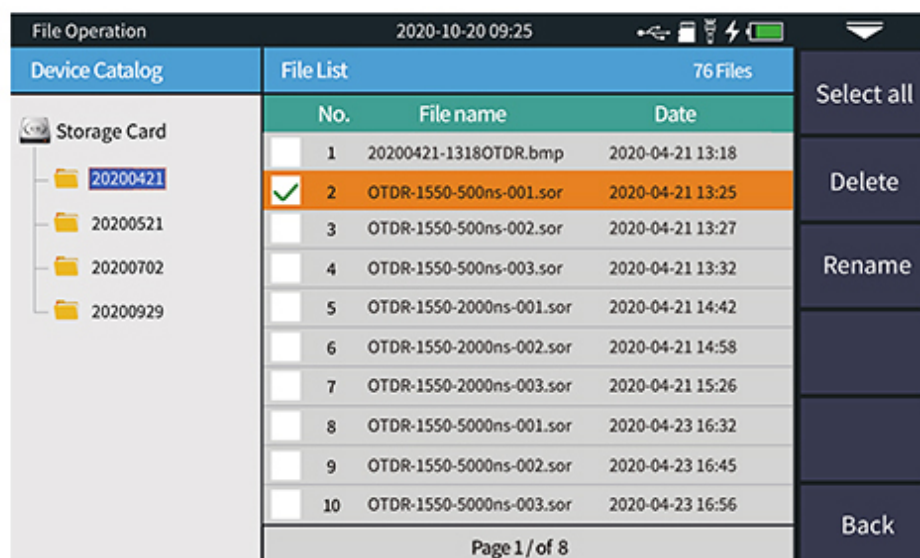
File Operation 2020-10-20 09:25

Device Catalog

Storage Card

20200421

20200521

20200702

20200929

File List 76 Files

| No. | File name | Date |
|---|---|---|
| 1 | 20200421-1318OTDR.bmp | 2020-04-21 13:18 |
| 2 | OTDR-1550-500ns-001.sor | 2020-04-21 13:25 |
| 3 | OTDR-1550-500ns-002.sor | 2020-04-21 13:27 |
| 4 | OTDR-1550-500ns-003.sor | 2020-04-21 13:32 |
| 5 | OTDR-1550-2000ns-001.sor | 2020-04-21 14:42 |
| 6 | OTDR-1550-2000ns-002.sor | 2020-04-21 14:58 |
| 7 | OTDR-1550-2000ns-003.sor | 2020-04-21 15:26 |
| 8 | OTDR-1550-5000ns-001.sor | 2020-04-23 16:32 |
| 9 | OTDR-1550-5000ns-002.sor | 2020-04-23 16:45 |
| 10 | OTDR-1550-5000ns-003.sor | 2020-04-23 16:56 |

Page 1 / of 8

Select all

Delete

Rename

Back